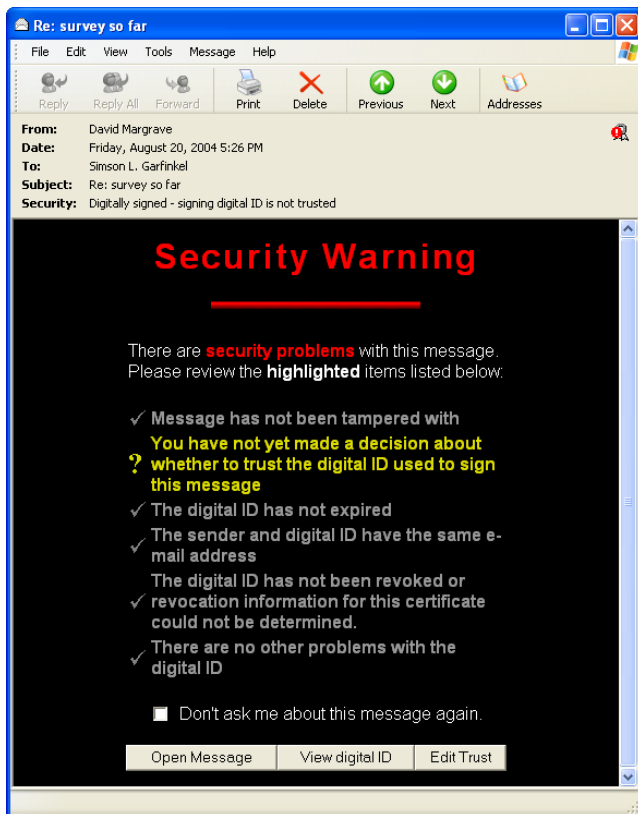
Re: survey so far

File Edit View Tools Message Help

Reply Reply All Forward Print Delete Previous Next Addresses

From: David Margrave
Date: Friday, August 20, 2004 5:26 PM
To: Simson L. Garfinkel
Subject: Re: survey so far
Security: Digitally signed - signing digital ID is not trusted

Security Warning

There are security problems with this message. Please review the highlighted items listed below:

✓ Message has not been tampered with

? You have not yet made a decision about whether to trust the digital ID used to sign this message

✓ The digital ID has not expired

✓ The sender and digital ID have the same e-mail address

✓ The digital ID has not been revoked or revocation information for this certificate could not be determined.

✓ There are no other problems with the digital ID

Don't ask me about this message again.

Open Message | View digital ID | Edit Trust